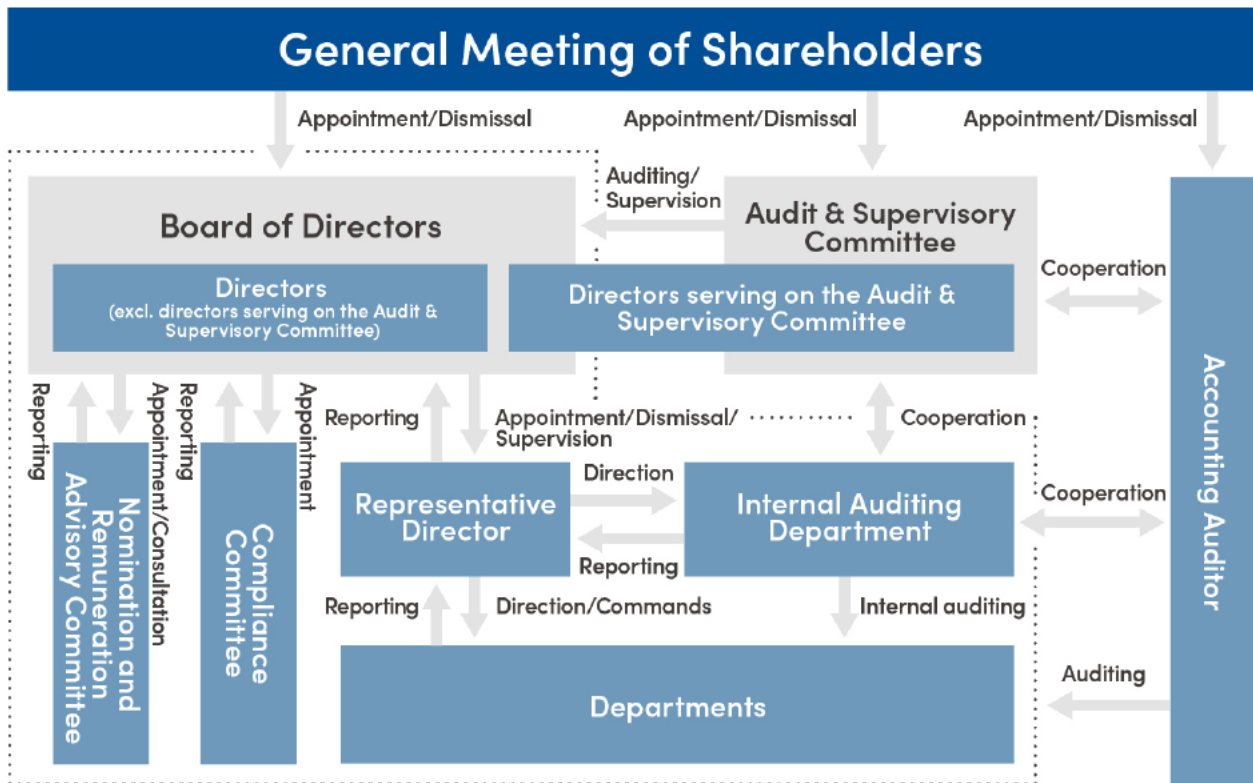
General Meeting of Shareholders

Appointment/Dismissal

Appointment/Dismissal

Appointment/Dismissal

Auditing/ Supervision

Board of Directors

Audit & Supervisory Committee

Directors (excl. directors serving on the Audit & Supervisory Committee)

Directors serving on the Audit & Supervisory Committee

Cooperation

Accounting Auditor

Reporting

Appointment/Consultation

Reporting

Appointment

Nomination and Remuneration Advisory Committee

Compliance Committee

Reporting

Appointment/Dismissal/ Supervision

Cooperation

Representative Director

Direction

Reporting

Internal Auditing Department

Cooperation

Reporting

Direction/Commands

Internal auditing

Departments

Auditing